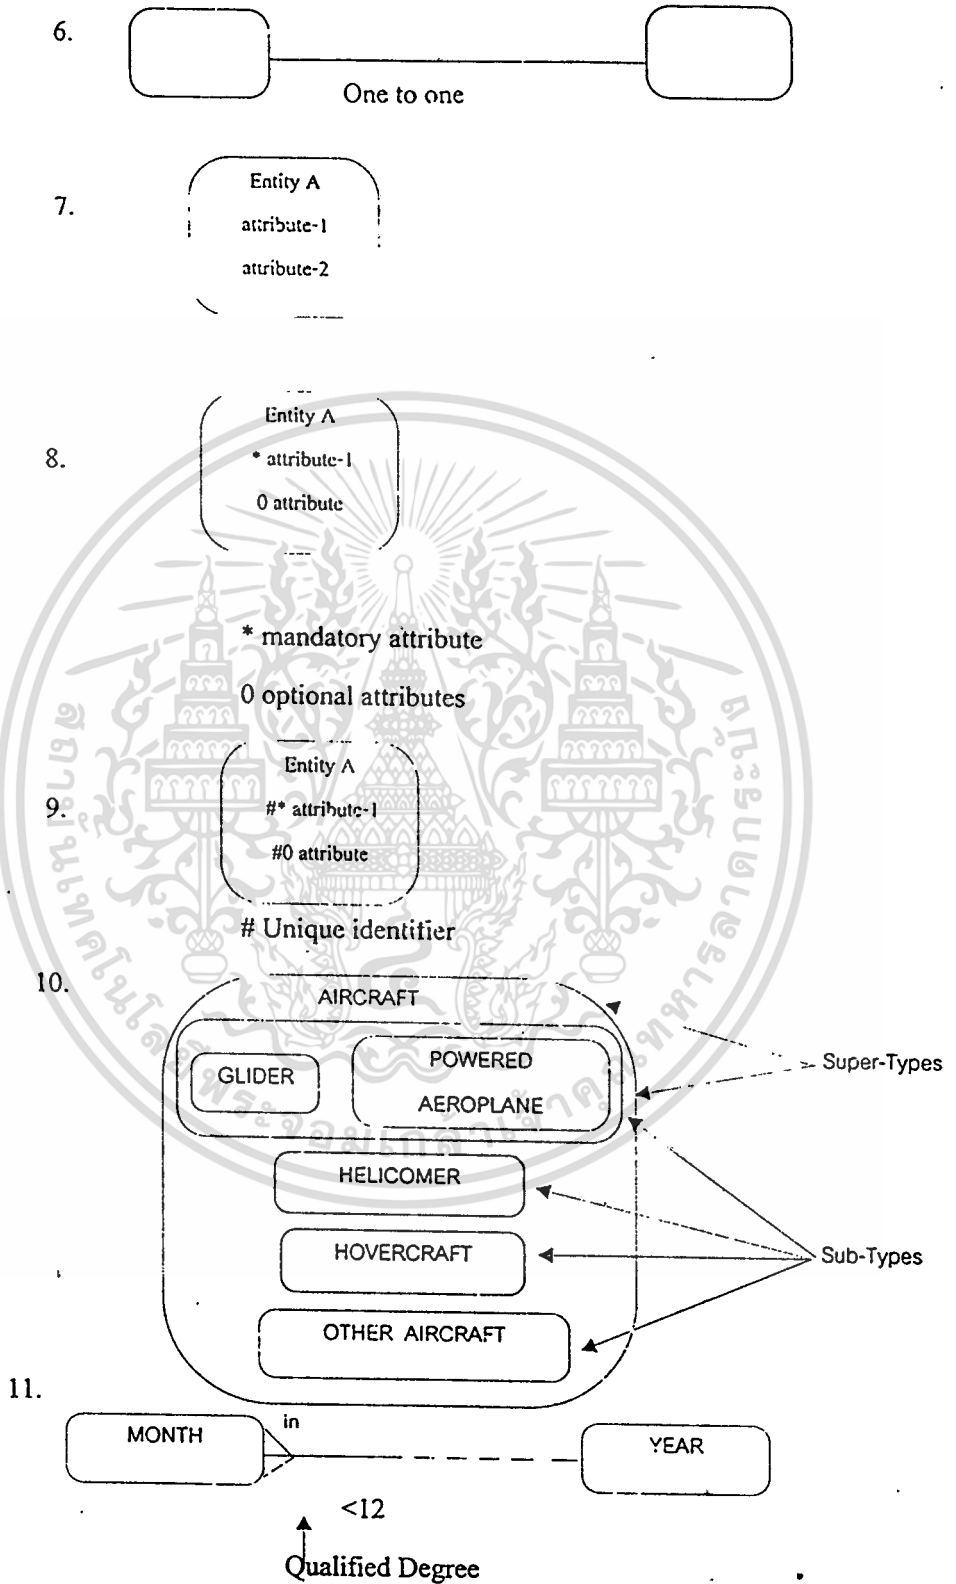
6.

One to one

7.

Entity A

attribute-1

attribute-2

8.

Entity A

* attribute-1

0 attribute

* mandatory attribute

0 optional attributes

9.

Entity A

#* attribute-1

#0 attribute

# Unique identifier

10.

AIRCRAFT

GLIDER

POWERED AEROPLANE

HELICOMER

HOVERCRAFT

OTHER AIRCRAFT

Super-Types

Sub-Types

11.

MONTH

in

YEAR

<12

Qualified Degree